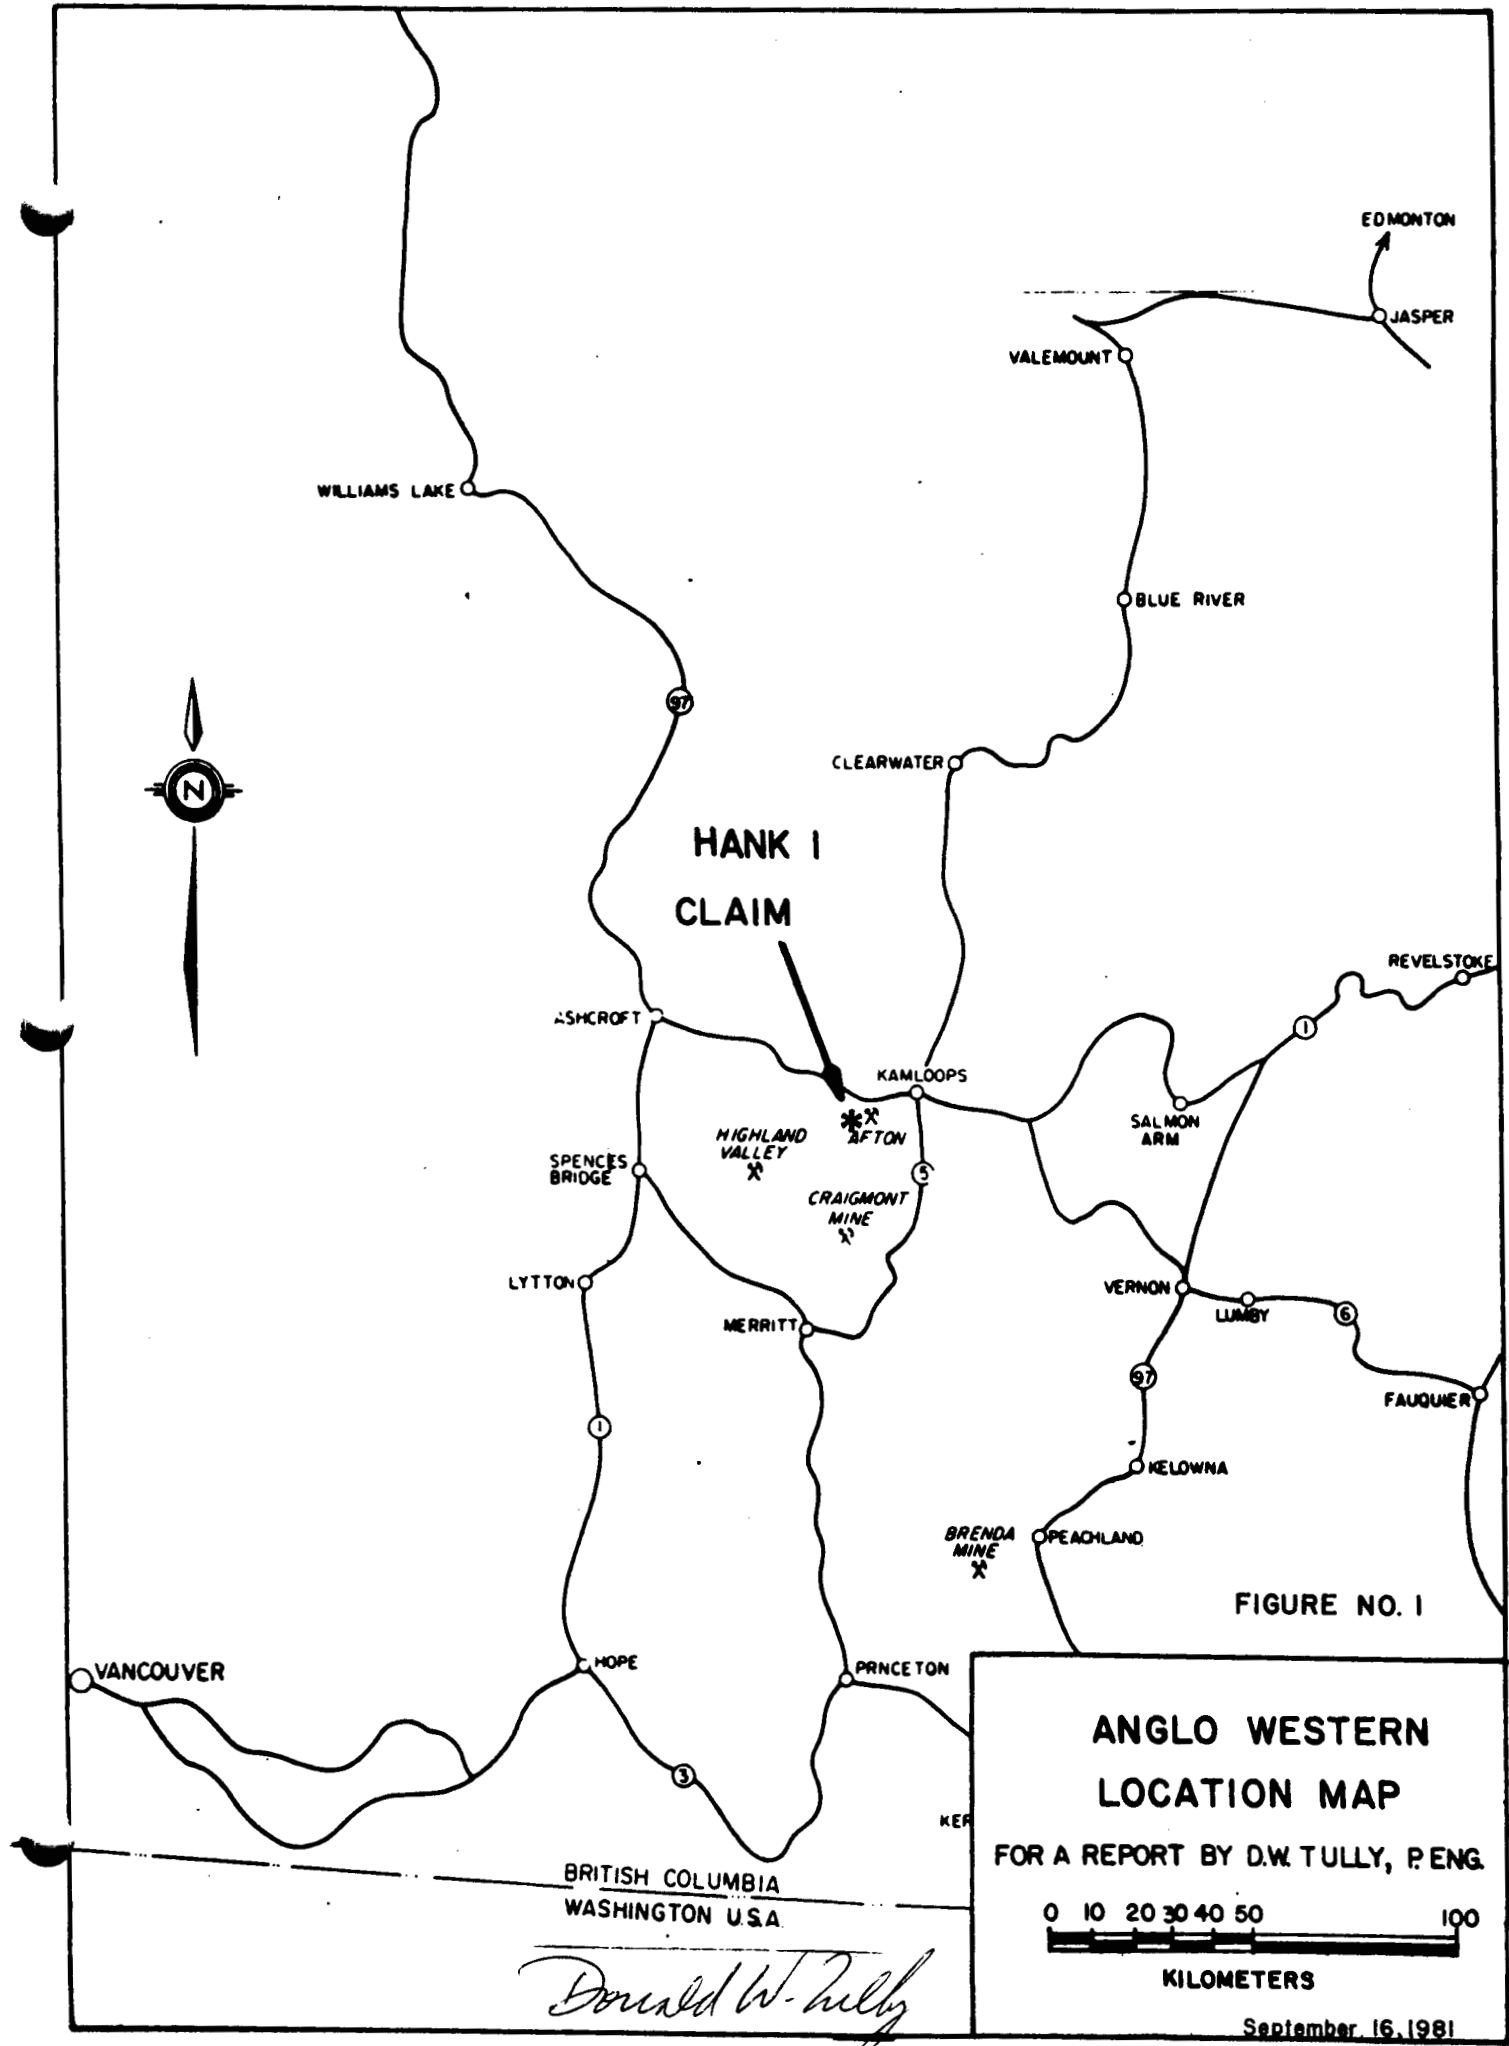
EDMONTON

JASPER

VALEMOUNT

WILLIAMS LAKE

BLUE RIVER

97

N

CLEARWATER

HANK I

CLAIM

REVELSTOKE

ASHCROFT

1

KAMLOOPS

AFTON

HIGHLAND VALLEY

SALMON ARM

SPENCES BRIDGE

5

CRAIGMONT MINE

LYTTON

VERNON

LUMBY

6

MERRITT

97

FAUQUIER

1

KELOWNA

BRENDA MINE

PEACHLAND

FIGURE NO. I

VANCOUVER

HOPE

PRNCETON

3

KER

BRITISH COLUMBIA

WASHINGTON U.S.A.

Donald W. Tully

ANGLO WESTERN

LOCATION MAP

FOR A REPORT BY D.W. TULLY, P. ENG.

0 10 20 30 40 50 100

KILOMETERS

September 16, 1981